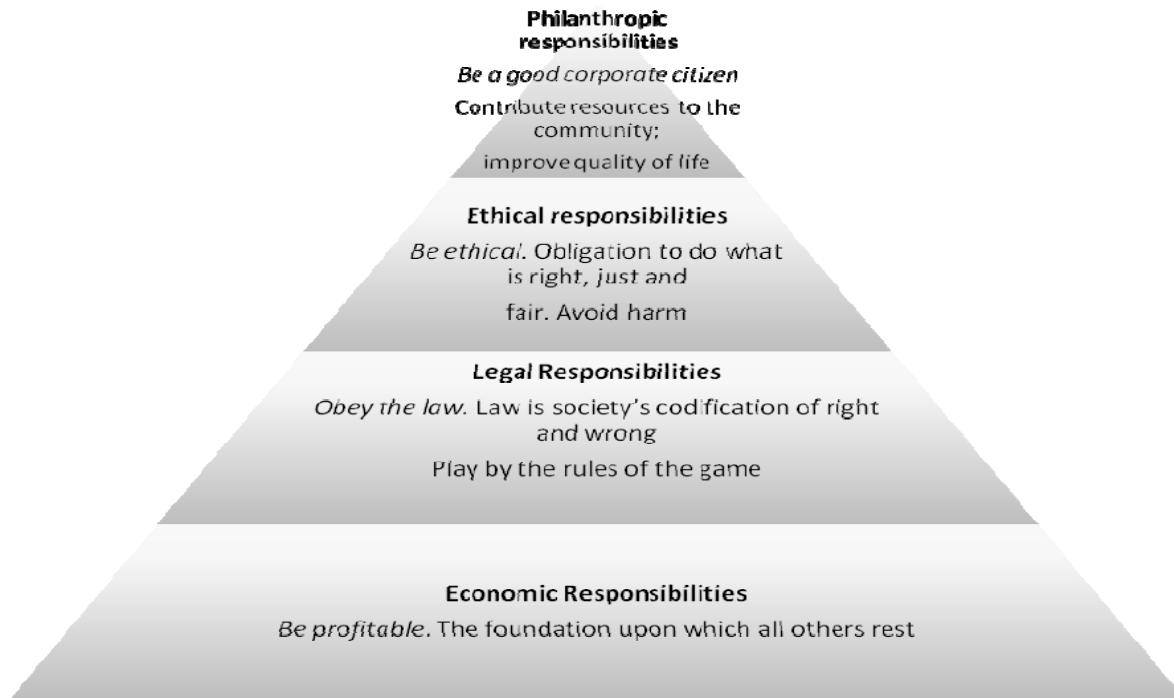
Philanthropic responsibilities

Be a good corporate citizen

Contribute resources to the community;

improve quality of life

Ethical responsibilities

Be ethical. Obligation to do what is right, just and

fair. Avoid harm

Legal Responsibilities

Obey the law. Law is society's codification of right and wrong

Play by the rules of the game

Economic Responsibilities

Be profitable. The foundation upon which all others rest